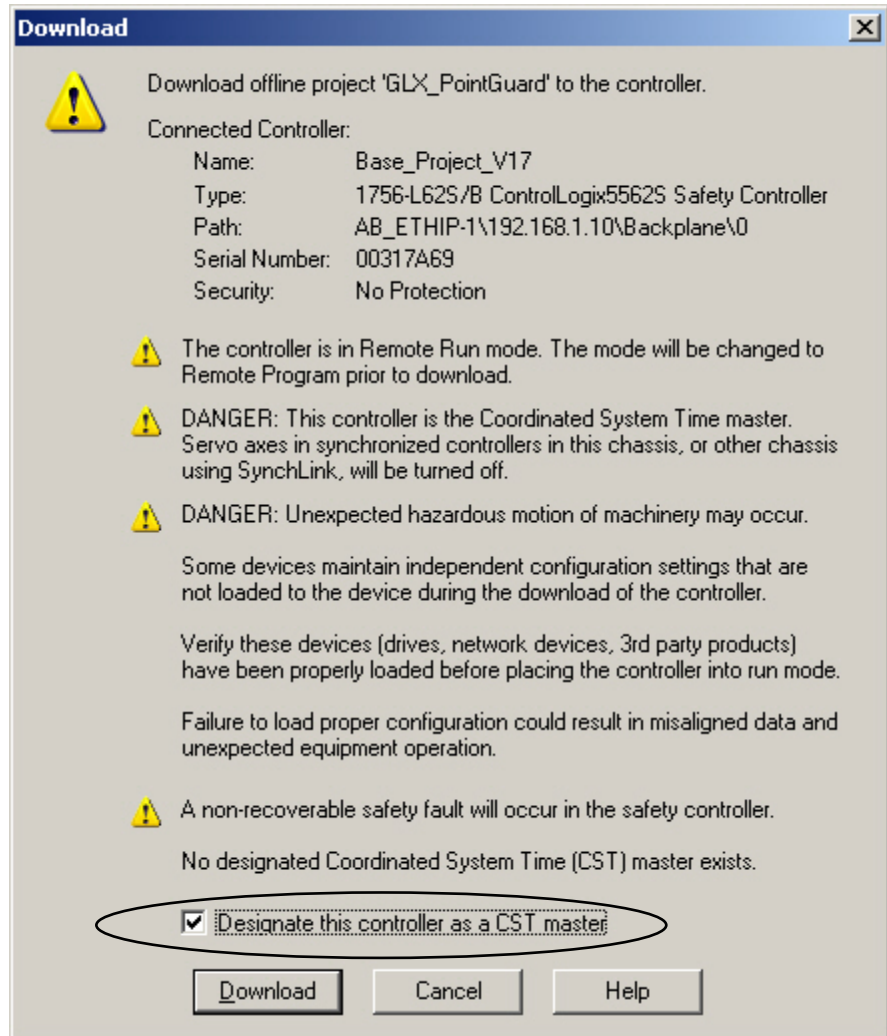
Download

Download offline project 'GLX_PointGuard' to the controller.

Connected Controller:

| | |
|---|---|
| Name: | Base_Project_V17 |
| Type: | 1756-L62S/B ControlLogix5562S Safety Controller |
| Path: | AB_ETHIP-1\192.168.1.10\Backplane\0 |
| Serial Number: | 00317A69 |
| Security: | No Protection |

The controller is in Remote Run mode. The mode will be changed to Remote Program prior to download.

DANGER: This controller is the Coordinated System Time master. Servo axes in synchronized controllers in this chassis, or other chassis using SynchLink, will be turned off.

DANGER: Unexpected hazardous motion of machinery may occur.

Some devices maintain independent configuration settings that are not loaded to the device during the download of the controller.

Verify these devices (drives, network devices, 3rd party products) have been properly loaded before placing the controller into run mode.

Failure to load proper configuration could result in misaligned data and unexpected equipment operation.

A non-recoverable safety fault will occur in the safety controller.

No designated Coordinated System Time (CST) master exists.

Designate this controller as a CST master

Download Cancel Help